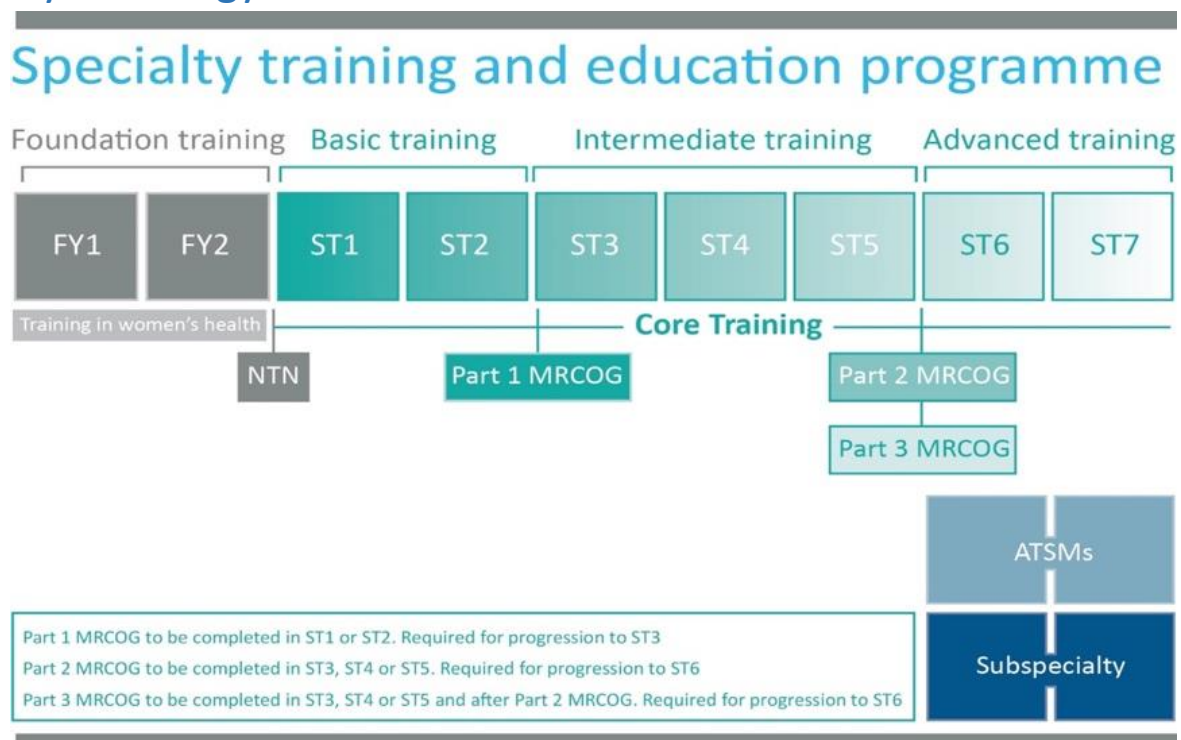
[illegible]

Specialty training and education programme

Foundation training Basic training Intermediate training Advanced training

FY1 FY2 ST1 ST2 ST3 ST4 ST5 ST6 ST7

Training in women's health

Core Training

NTN

Part 1 MRCOG

Part 2 MRCOG

Part 3 MRCOG

ATSMs

Subspecialty

Part 1 MRCOG to be completed in ST1 or ST2. Required for progression to ST3
Part 2 MRCOG to be completed in ST3, ST4 or ST5. Required for progression to ST6
Part 3 MRCOG to be completed in ST3, ST4 or ST5 and after Part 2 MRCOG. Required for progression to ST6